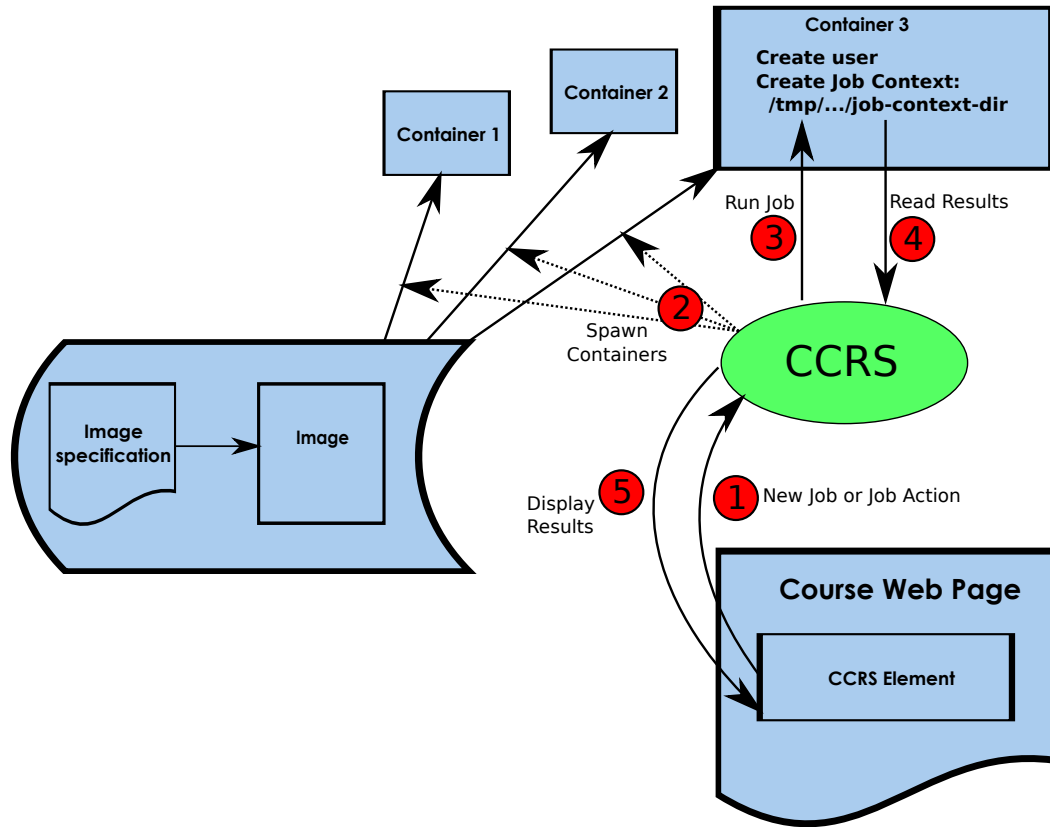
Container 3

Create user
Create Job Context:
/tmp/.../job-context-dir

Container 2

Container 1

Run Job 3

Read Results 4

2 Spawn Containers

CCRS

Image specification

Image

Display Results 5

1 New Job or Job Action

Course Web Page

CCRS Element